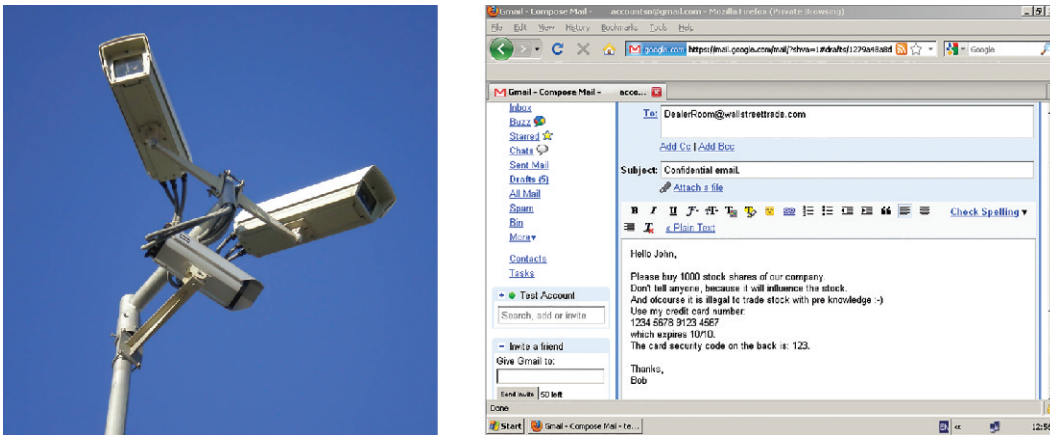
Gmail - Compose Mail - accountsn@gmail.com - Mozilla Firefox (Private Browsing)

File Edit View History Bookmarks Tools Help

google.com https://mail.google.com/mail/?shva=1#drafts/1229a48a8d

Google

Gmail - Compose Mail - acco...

Inbox
Buzz
Starred
Chats
Sent Mail
Drafts (5)
All Mail
Spam
Bin
More▾

Contacts
Tasks

Test Account

Search, add or invite

Invite a friend
Give Gmail to:

Send Invite 50 left

To: DealerRoom@wallstreettrade.com

Add Cc | Add Bcc

Subject: Confidential email.

Attach a file

Check Spelling ▾

« Plain Text

Hello John,

Please buy 1000 stock shares of our company.
Don't tell anyone, because it will influence the stock.
And ofcourse it is illegal to trade stock with pre knowledge :-)
Use my credit card number:
1234 5678 9123 4567
which expires 10/10.
The card security code on the back is: 123.

Thanks,
Bob

Done

Start Gmail - Compose Mail - te...

12:5